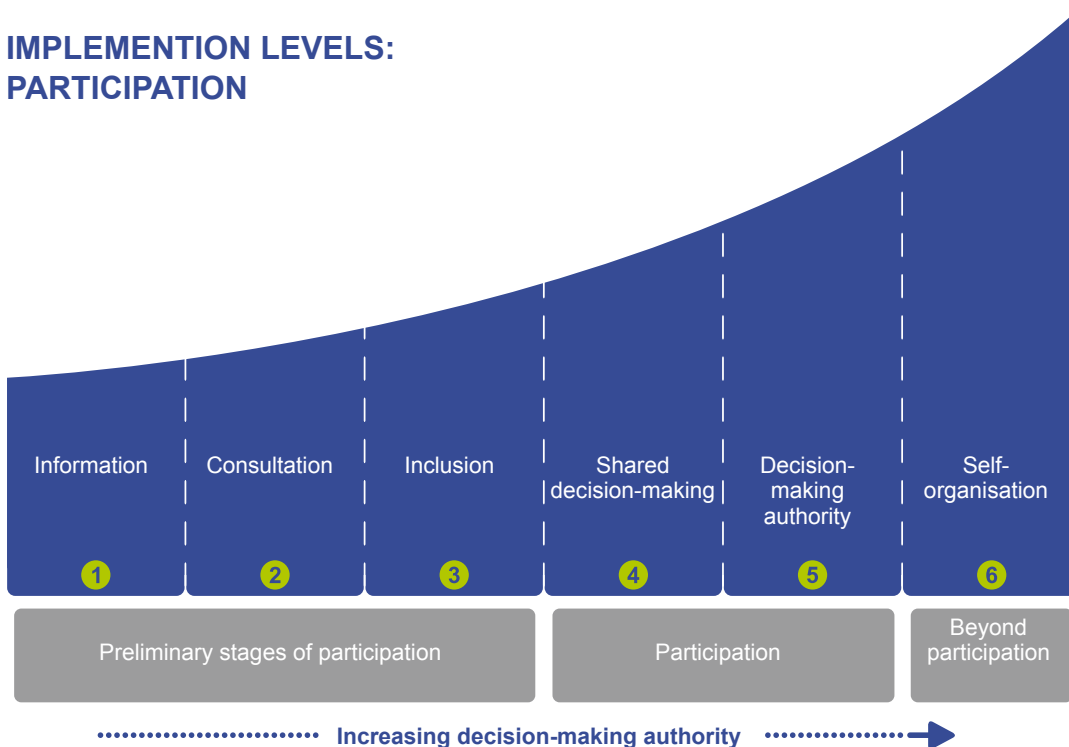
IMPLEMENTION LEVELS: PARTICIPATION

Information
1

Consultation
2

Inclusion
3

Shared decision-making
4

Decision-making authority
5

Self-organisation
6

Preliminary stages of participation

Participation

Beyond participation

Increasing decision-making authority